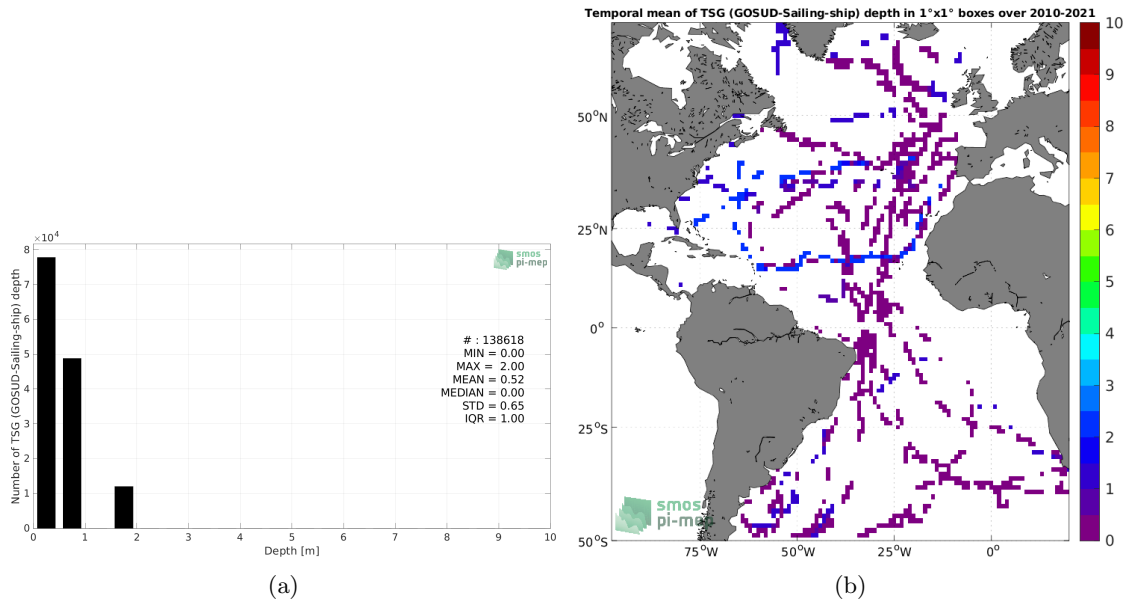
$\times10^4$
8
7
6
5
4
3
2
1
0
Number of TSG (GOSUD-Sailing-ship) depth
smos pi-mep
# : 138618
MIN = 0.00
MAX = 2.00
MEAN = 0.52
MEDIAN = 0.00
STD = 0.65
IQR = 1.00
0 1 2 3 4 5 6 7 8 9 10
Depth [m]
(a)

Temporal mean of TSG (GOSUD-Sailing-ship) depth in 1°x1° boxes over 2010-2021
50°N
25°N
0°
25°S
50°S
75°W 50°W 25°W 0°
smos pi-mep
10
9
8
7
6
5
4
3
2
1
0
(b)